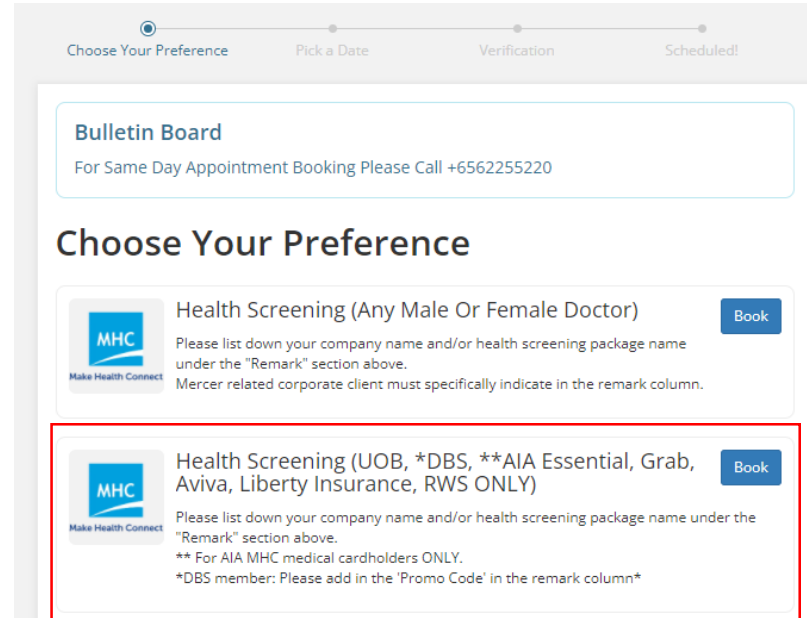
Choose Your Preference Pick a Date Verification Scheduled!

Bulletin Board
For Same Day Appointment Booking Please Call +6562255220

Choose Your Preference

MHC
Make Health Connect

Health Screening (Any Male Or Female Doctor)
Please list down your company name and/or health screening package name under the "Remark" section above.
Mercer related corporate client must specifically indicate in the remark column.

Book

MHC
Make Health Connect

Health Screening (UOB, *DBS, **AIA Essential, Grab, Aviva, Liberty Insurance, RWS ONLY)
Please list down your company name and/or health screening package name under the "Remark" section above.
** For AIA MHC medical cardholders ONLY.
*DBS member: Please add in the 'Promo Code' in the remark column*

Book